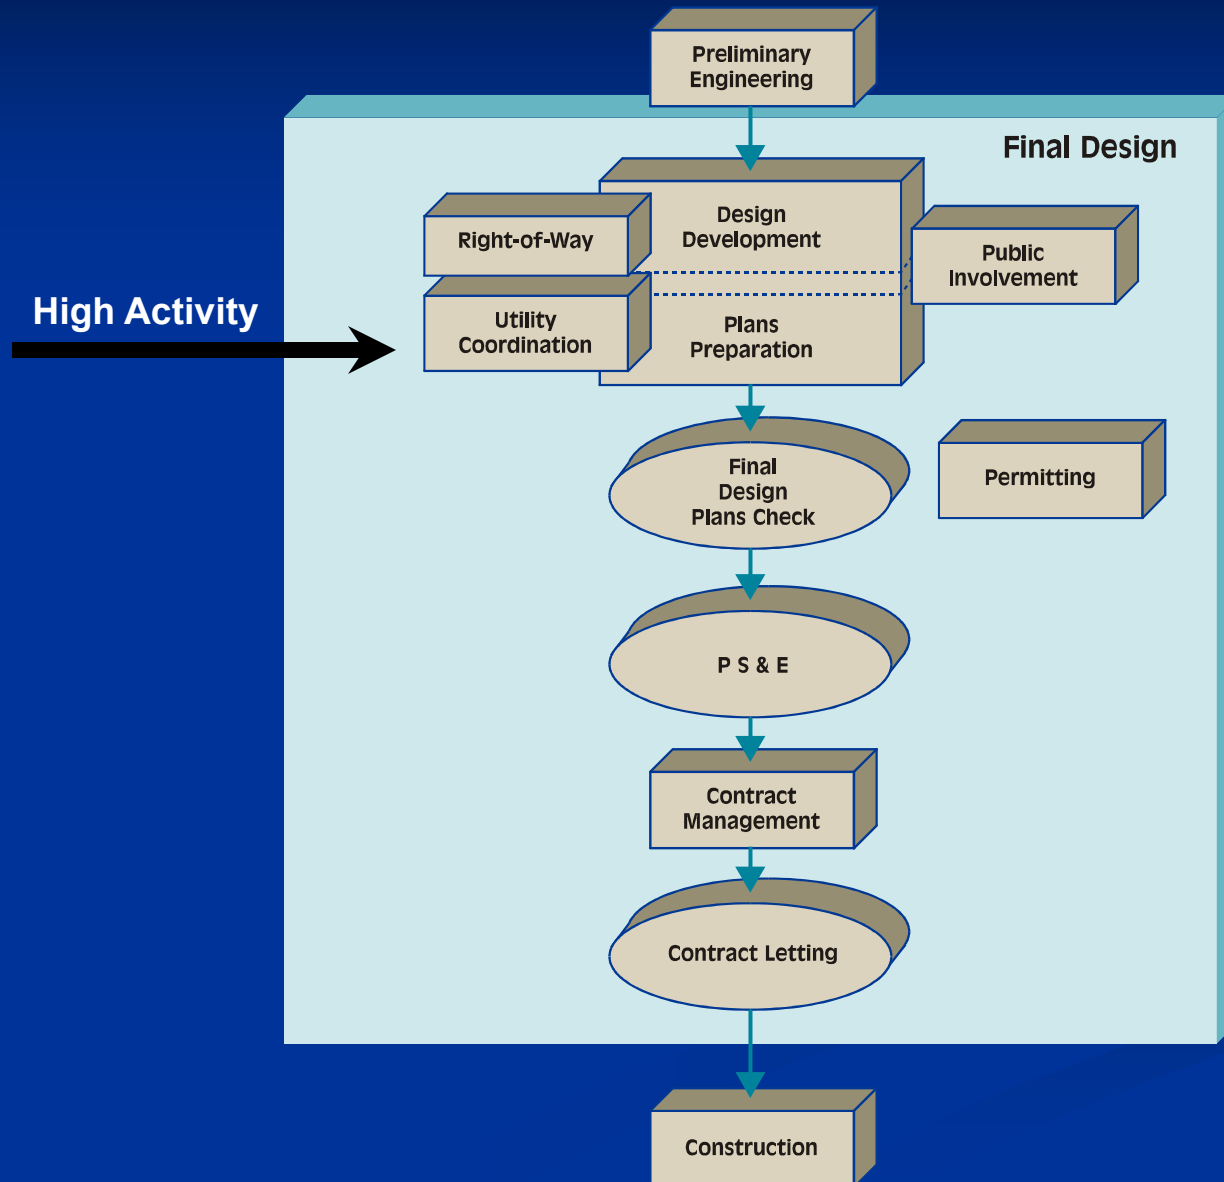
Preliminary Engineering

Final Design

High Activity

Right-of-Way

Design Development

Public Involvement

Utility Coordination

Plans Preparation

Final Design Plans Check

Permitting

P S & E

Contract Management

Contract Letting

Construction